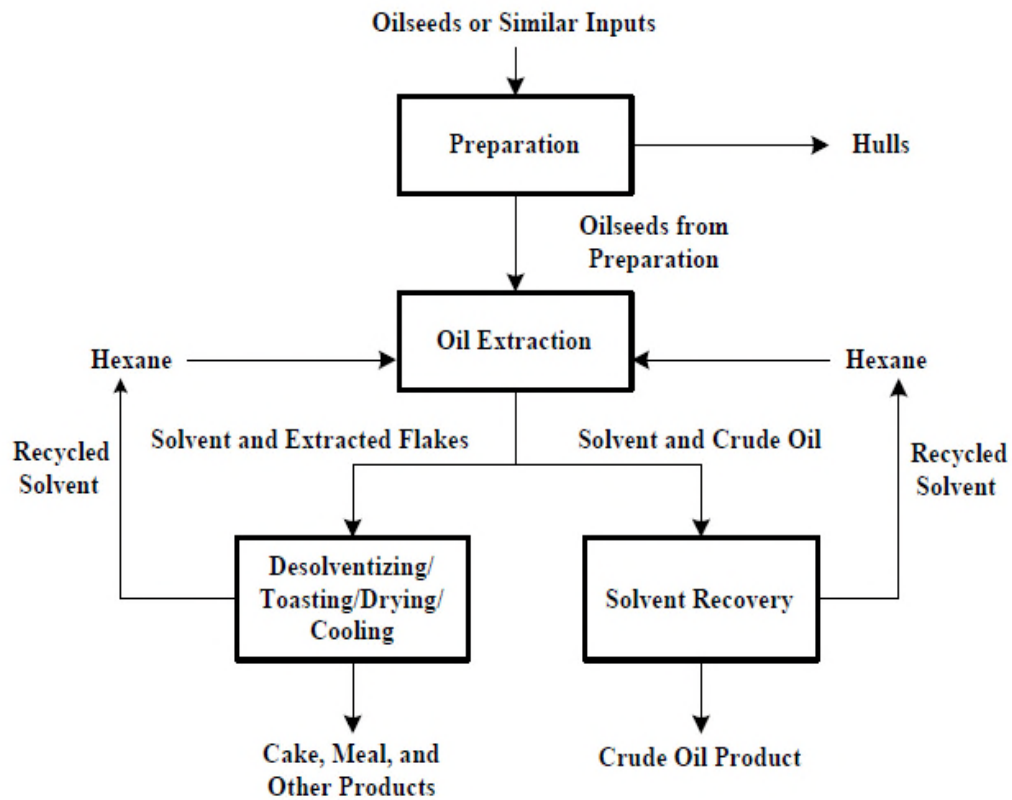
Oilseeds or Similar Inputs

Preparation

Hulls

Oilseeds from Preparation

Hexane

Oil Extraction

Hexane

Recycled Solvent

Solvent and Extracted Flakes

Solvent and Crude Oil

Recycled Solvent

Desolventizing/ Toasting/Drying/ Cooling

Solvent Recovery

Cake, Meal, and Other Products

Crude Oil Product